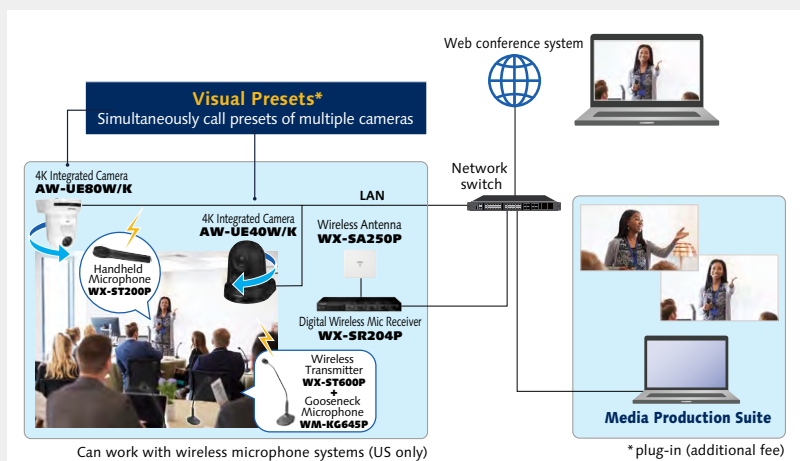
Web conference system

Visual Presets*
Simultaneously call presets of multiple cameras

4K Integrated Camera
AW-UE80W/K

Network switch

LAN

4K Integrated Camera
AW-UE40W/K

Wireless Antenna
WX-SA250P

Handheld Microphone
WX-ST200P

Digital Wireless Mic Receiver
WX-SR204P

Wireless Transmitter
WX-ST600P
+
Gooseneck Microphone
WM-KG645P

Media Production Suite

Can work with wireless microphone systems (US only)

*plug-in (additional fee)